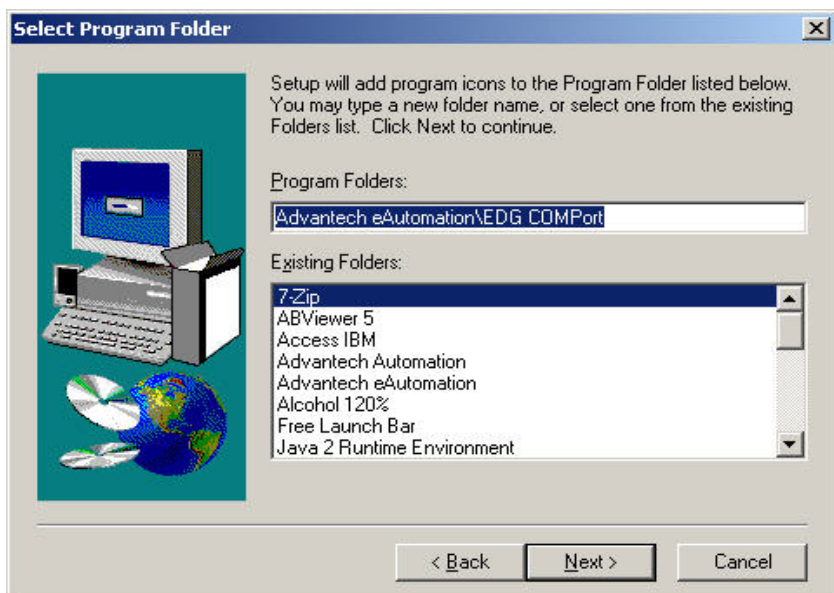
Select Program Folder

Setup will add program icons to the Program Folder listed below. You may type a new folder name, or select one from the existing Folders list. Click Next to continue.

Program Folders:

Advantech eAutomation\EDG COMPort

Existing Folders:

7-Zip
ABViewer 5
Access IBM
Advantech Automation
Advantech eAutomation
Alcohol 120%
Free Launch Bar
Java 2 Runtime Environment

< Back
Next >
Cancel